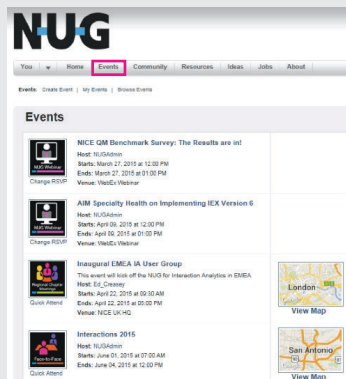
NUG

You | Home | Events | Community | Resources | Ideas | Jobs | About

Events: Create Event | My Events | Browse Events

Events

NUG Webinar
Change RSVP

NICE QM Benchmark Survey: The Results are in!
Host: NUGAdmin
Starts: March 27, 2015 at 12:00 PM
Ends: March 27, 2015 at 01:00 PM
Venue: WebEx Webinar

NUG Webinar
Change RSVP

AIM Specialty Health on Implementing IEX Version 6
Host: NUGAdmin
Starts: April 09, 2015 at 12:00 PM
Ends: April 09, 2015 at 01:00 PM
Venue: WebEx Webinar

Regional Chapter Meeting
Quick Attend

Inaugural EMEA IA User Group
This event will kick off the NUG for Interaction Analytics in EMEA
Host: Ed_Creasey
Starts: April 22, 2015 at 09:30 AM
Ends: April 22, 2015 at 05:00 PM
Venue: NICE UK HQ

London
View Map

Face-to-Face
Quick Attend

Interactions 2015
Host: NUGAdmin
Starts: June 01, 2015 at 07:00 AM
Ends: June 04, 2015 at 12:00 PM

San Antonio
View Map